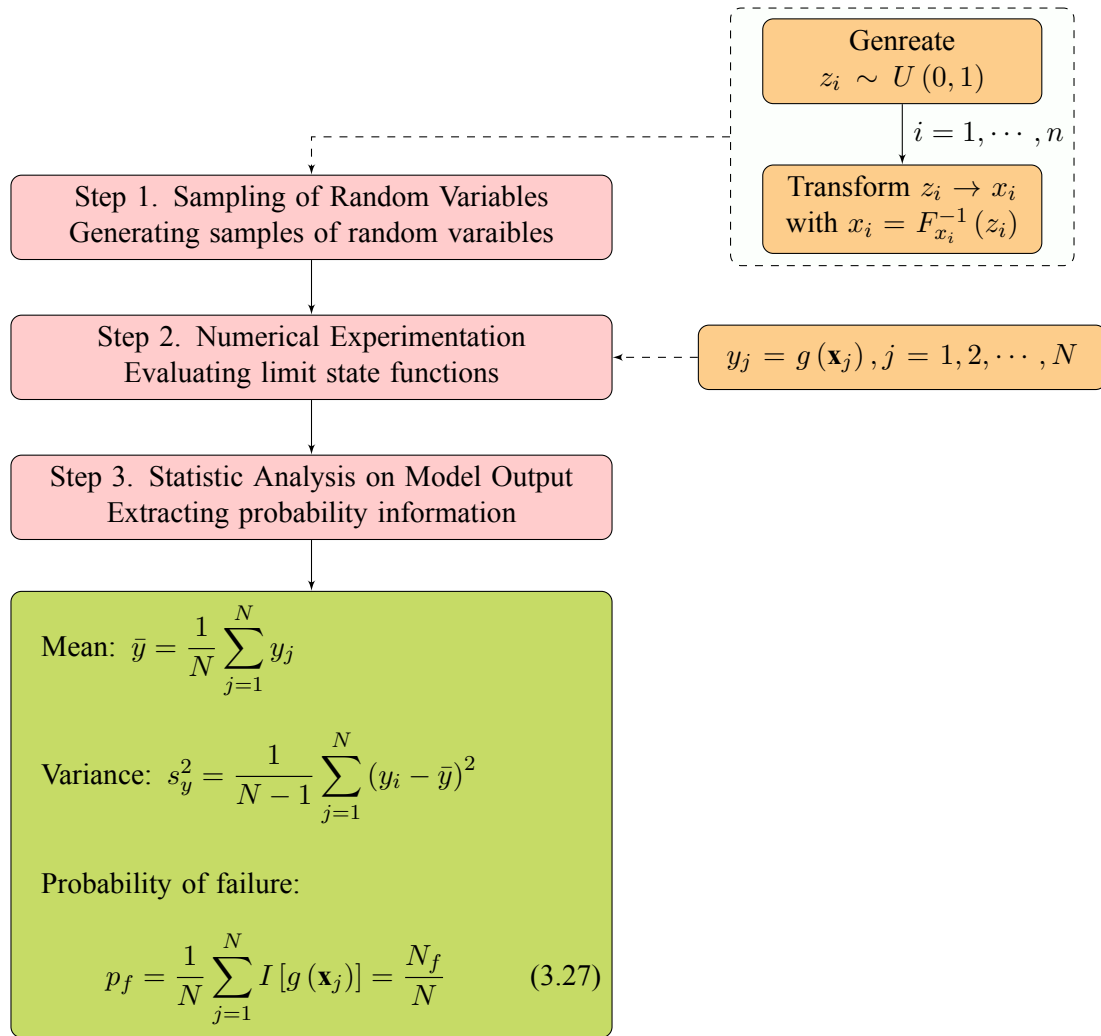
Genreate
$z_i \sim U(0,1)$

$i = 1, \cdots, n$

Transform $z_i \to x_i$
with $x_i = F_{x_i}^{-1}(z_i)$

Step 1. Sampling of Random Variables
Generating samples of random varaibles

Step 2. Numerical Experimentation
Evaluating limit state functions

$y_j = g(\mathbf{x}_j), j = 1, 2, \cdots, N$

Step 3. Statistic Analysis on Model Output
Extracting probability information

Mean: $\bar{y} = \frac{1}{N}\sum_{j=1}^{N} y_j$

Variance: $s_y^2 = \frac{1}{N-1}\sum_{j=1}^{N} (y_i - \bar{y})^2$

Probability of failure:

$p_f = \frac{1}{N}\sum_{j=1}^{N} I[g(\mathbf{x}_j)] = \frac{N_f}{N}$ (3.27)